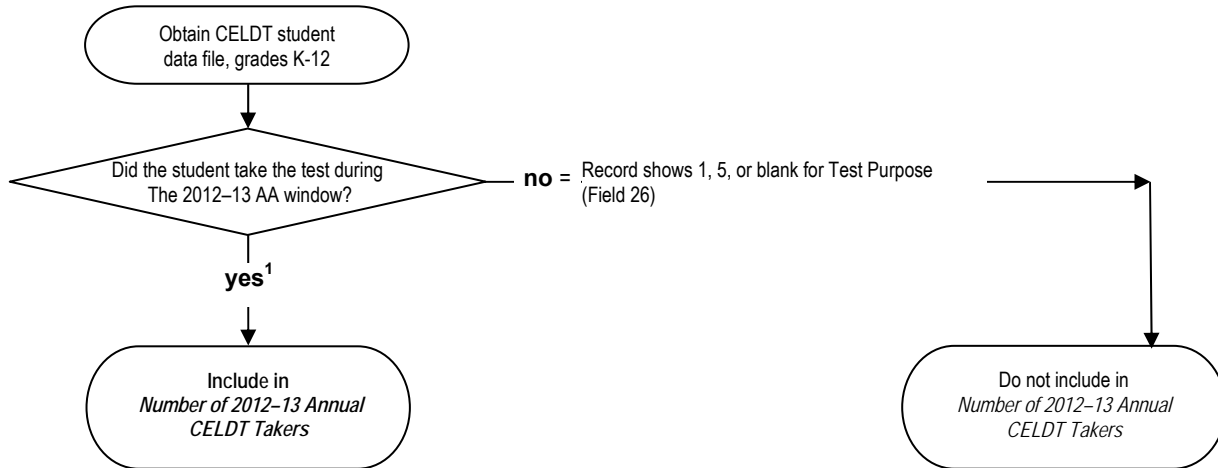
Obtain CELDT student data file, grades K-12

Did the student take the test during The 2012–13 AA window?

no = Record shows 1, 5, or blank for Test Purpose (Field 26)

yes$^1$

Include in *Number of 2012–13 Annual CELDT Takers*

Do not include in *Number of 2012–13 Annual CELDT Takers*